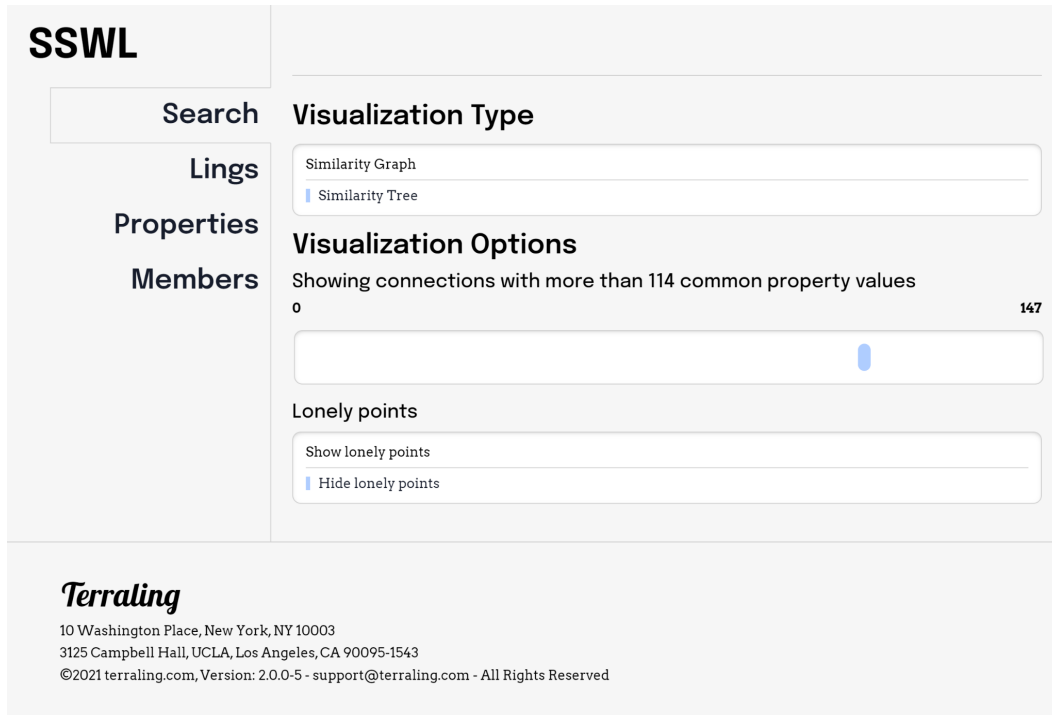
SSWL

Search
Lings
Properties
Members

Visualization Type

Similarity Graph
Similarity Tree

Visualization Options

Showing connections with more than 114 common property values

0
147

Lonely points

Show lonely points
Hide lonely points

Terraling
10 Washington Place, New York, NY 10003
3125 Campbell Hall, UCLA, Los Angeles, CA 90095-1543
©2021 terraling.com, Version: 2.0.0-5 - support@terraling.com - All Rights Reserved